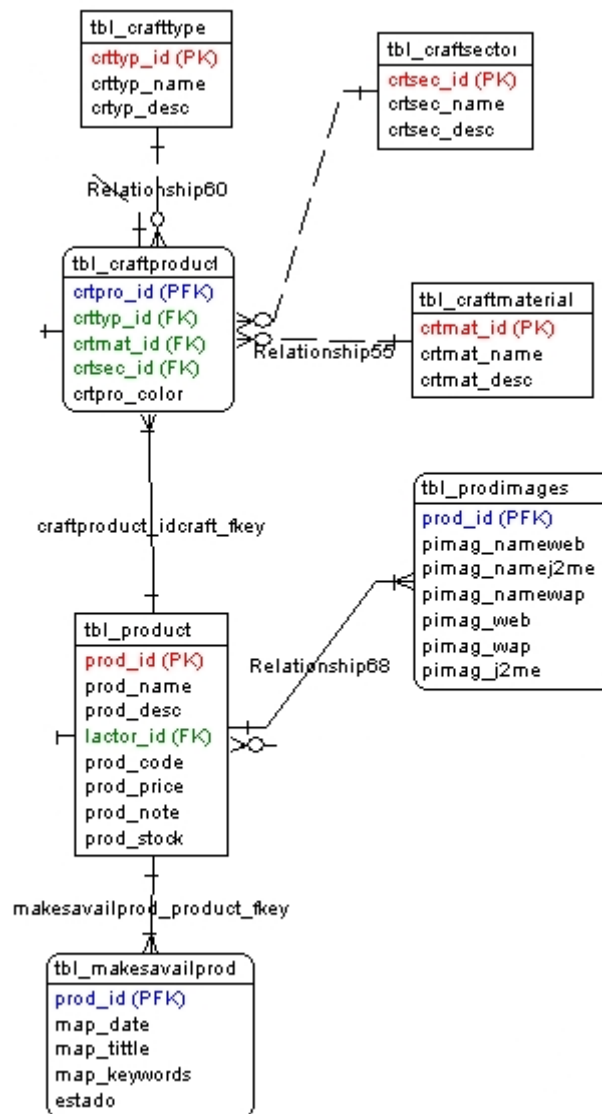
tbl_crafttype
crttyp_id (PK)
crttyp_name
crtyp_desc

tbl_craftsector
crtsec_id (PK)
crtsec_name
crtsec_desc

Relationship60

tbl_craftproduct
crtpro_id (PFK)
crttyp_id (FK)
crtmat_id (FK)
crtsec_id (FK)
crtpro_color

tbl_craftmaterial
crtmat_id (PK)
crtmat_name
crtmat_desc

Relationship55

craftproduct_idcraft_fkey

tbl_prodimages
prod_id (PFK)
pimag_nameweb
pimag_namej2me
pimag_namewap
pimag_web
pimag_wap
pimag_j2me

Relationship68

tbl_product
prod_id (PK)
prod_name
prod_desc
lactor_id (FK)
prod_code
prod_price
prod_note
prod_stock

makesavailprod_product_fkey

tbl_makesavailprod
prod_id (PFK)
map_date
map_tittle
map_keywords
estado